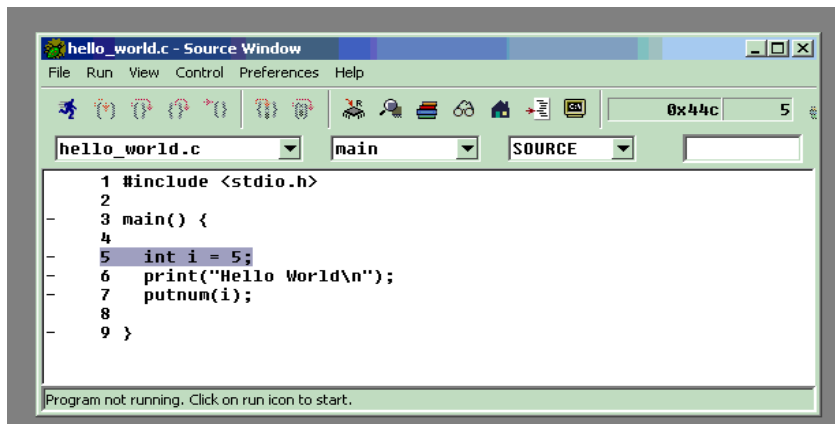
hello_world.c - Source Window

File Run View Control Preferences Help

0x44c 5

hello_world.c main SOURCE

1 #include <stdio.h>
2
– 3 main() {
4
– 5 int i = 5;
– 6 print("Hello World\n");
– 7 putnum(i);
8
– 9 }

Program not running. Click on run icon to start.